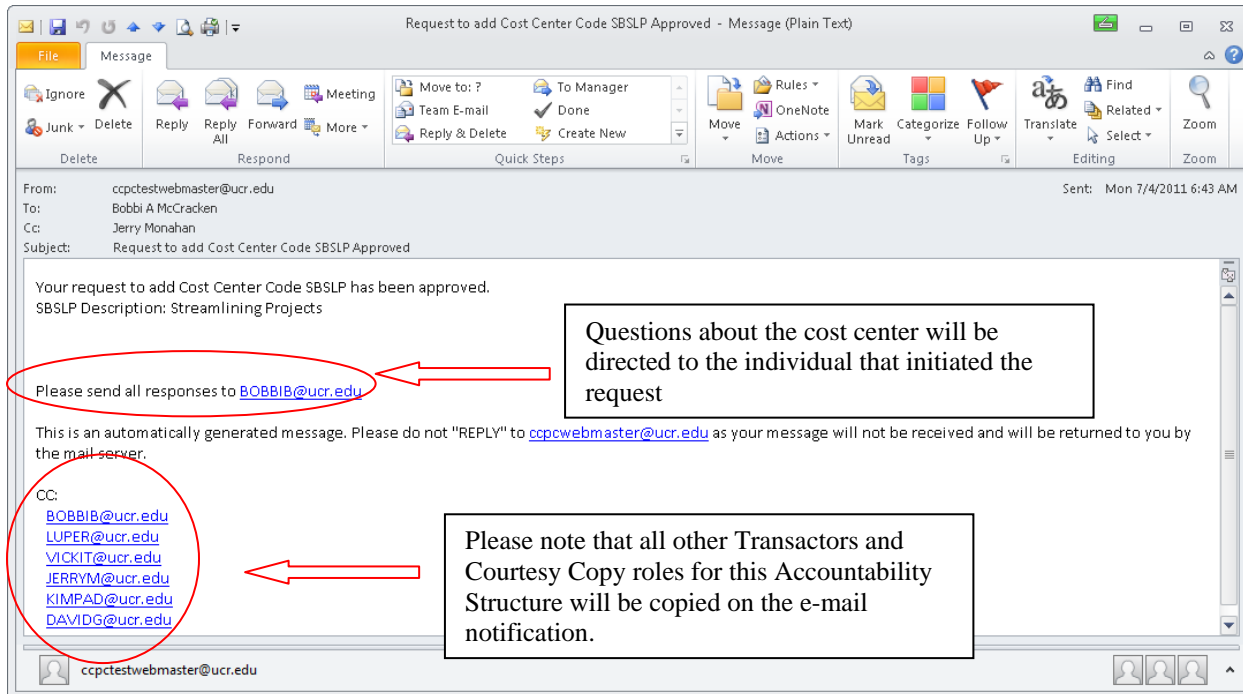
Request to add Cost Center Code SBSLP Approved - Message (Plain Text)

File Message

Ignore Junk Delete
Delete

Reply Reply All Forward Meeting More
Respond

Move to: ? To Manager Team E-mail Done Reply & Delete Create New
Quick Steps

Move Rules OneNote Actions
Move

Mark Unread Categorize Follow Up
Tags

Translate Find Related Select
Editing

Zoom
Zoom

From: ccpctestwebmaster@ucr.edu
To: Bobbi A McCracken
Cc: Jerry Monahan
Subject: Request to add Cost Center Code SBSLP Approved

Sent: Mon 7/4/2011 6:43 AM

Your request to add Cost Center Code SBSLP has been approved.
SBSLP Description: Streamlining Projects

Questions about the cost center will be directed to the individual that initiated the request

Please send all responses to BOBBIB@ucr.edu

This is an automatically generated message. Please do not "REPLY" to ccpcwebmaster@ucr.edu as your message will not be received and will be returned to you by the mail server.

CC:
BOBBIB@ucr.edu
LUPER@ucr.edu
VICKIT@ucr.edu
JERRYM@ucr.edu
KIMPAD@ucr.edu
DAVIDG@ucr.edu

Please note that all other Transactors and Courtesy Copy roles for this Accountability Structure will be copied on the e-mail notification.

ccpctestwebmaster@ucr.edu